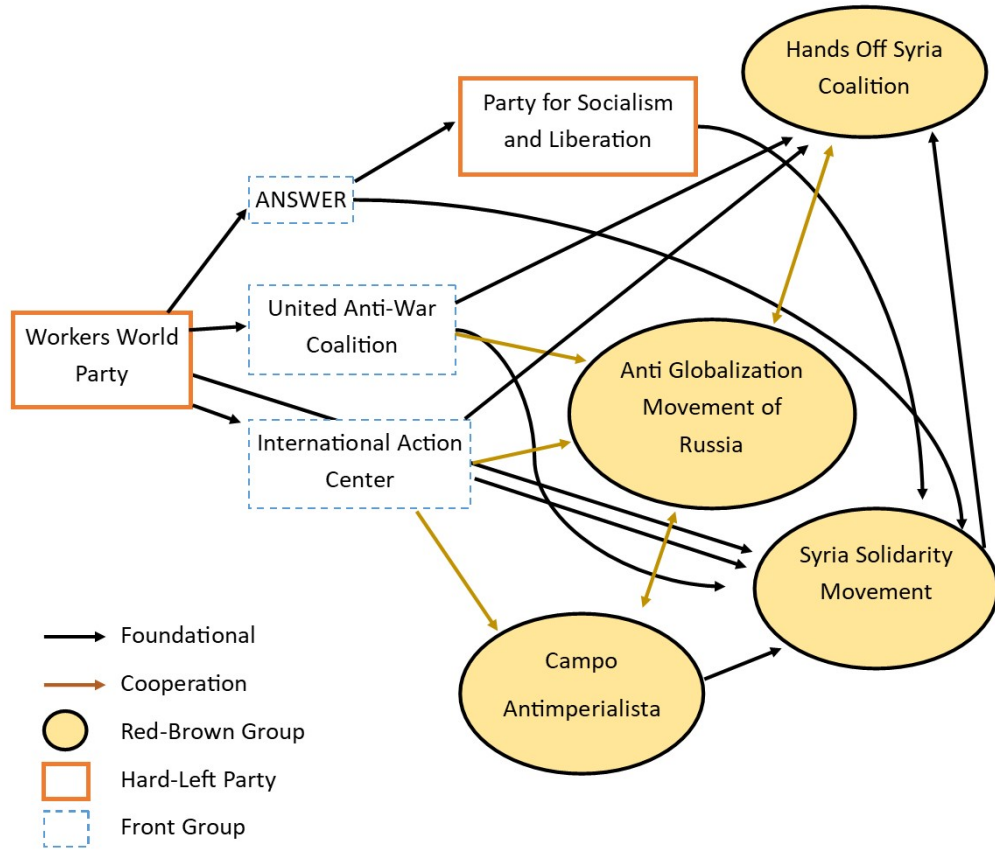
Hands Off Syria Coalition

Party for Socialism and Liberation

ANSWER

Workers World Party

United Anti-War Coalition

Anti Globalization Movement of Russia

International Action Center

Syria Solidarity Movement

Campo Antimperialista

Foundational

Cooperation

Red-Brown Group

Hard-Left Party

Front Group